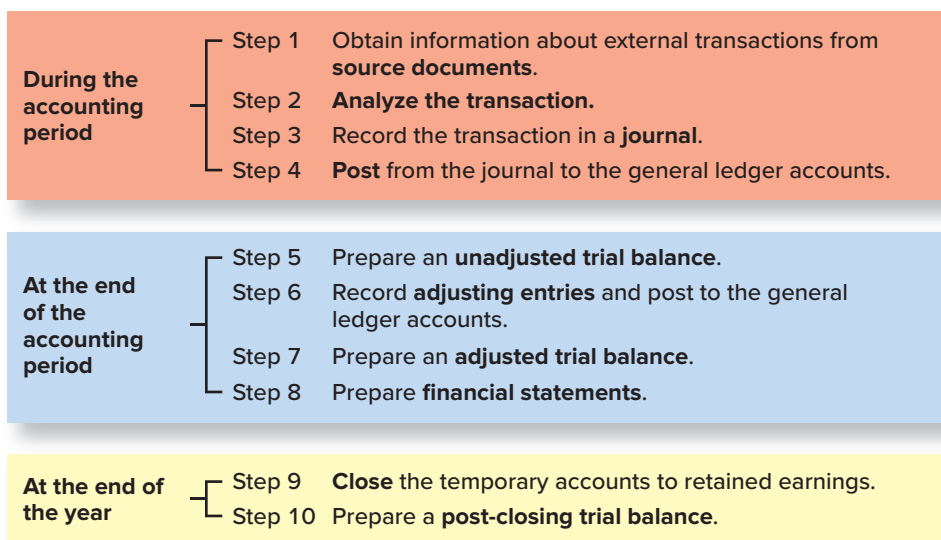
During the accounting period

Step 1 Obtain information about external transactions from source documents.
Step 2 Analyze the transaction.
Step 3 Record the transaction in a journal.
Step 4 Post from the journal to the general ledger accounts.

At the end of the accounting period

Step 5 Prepare an unadjusted trial balance.
Step 6 Record adjusting entries and post to the general ledger accounts.
Step 7 Prepare an adjusted trial balance.
Step 8 Prepare financial statements.

At the end of the year

Step 9 Close the temporary accounts to retained earnings.
Step 10 Prepare a post-closing trial balance.